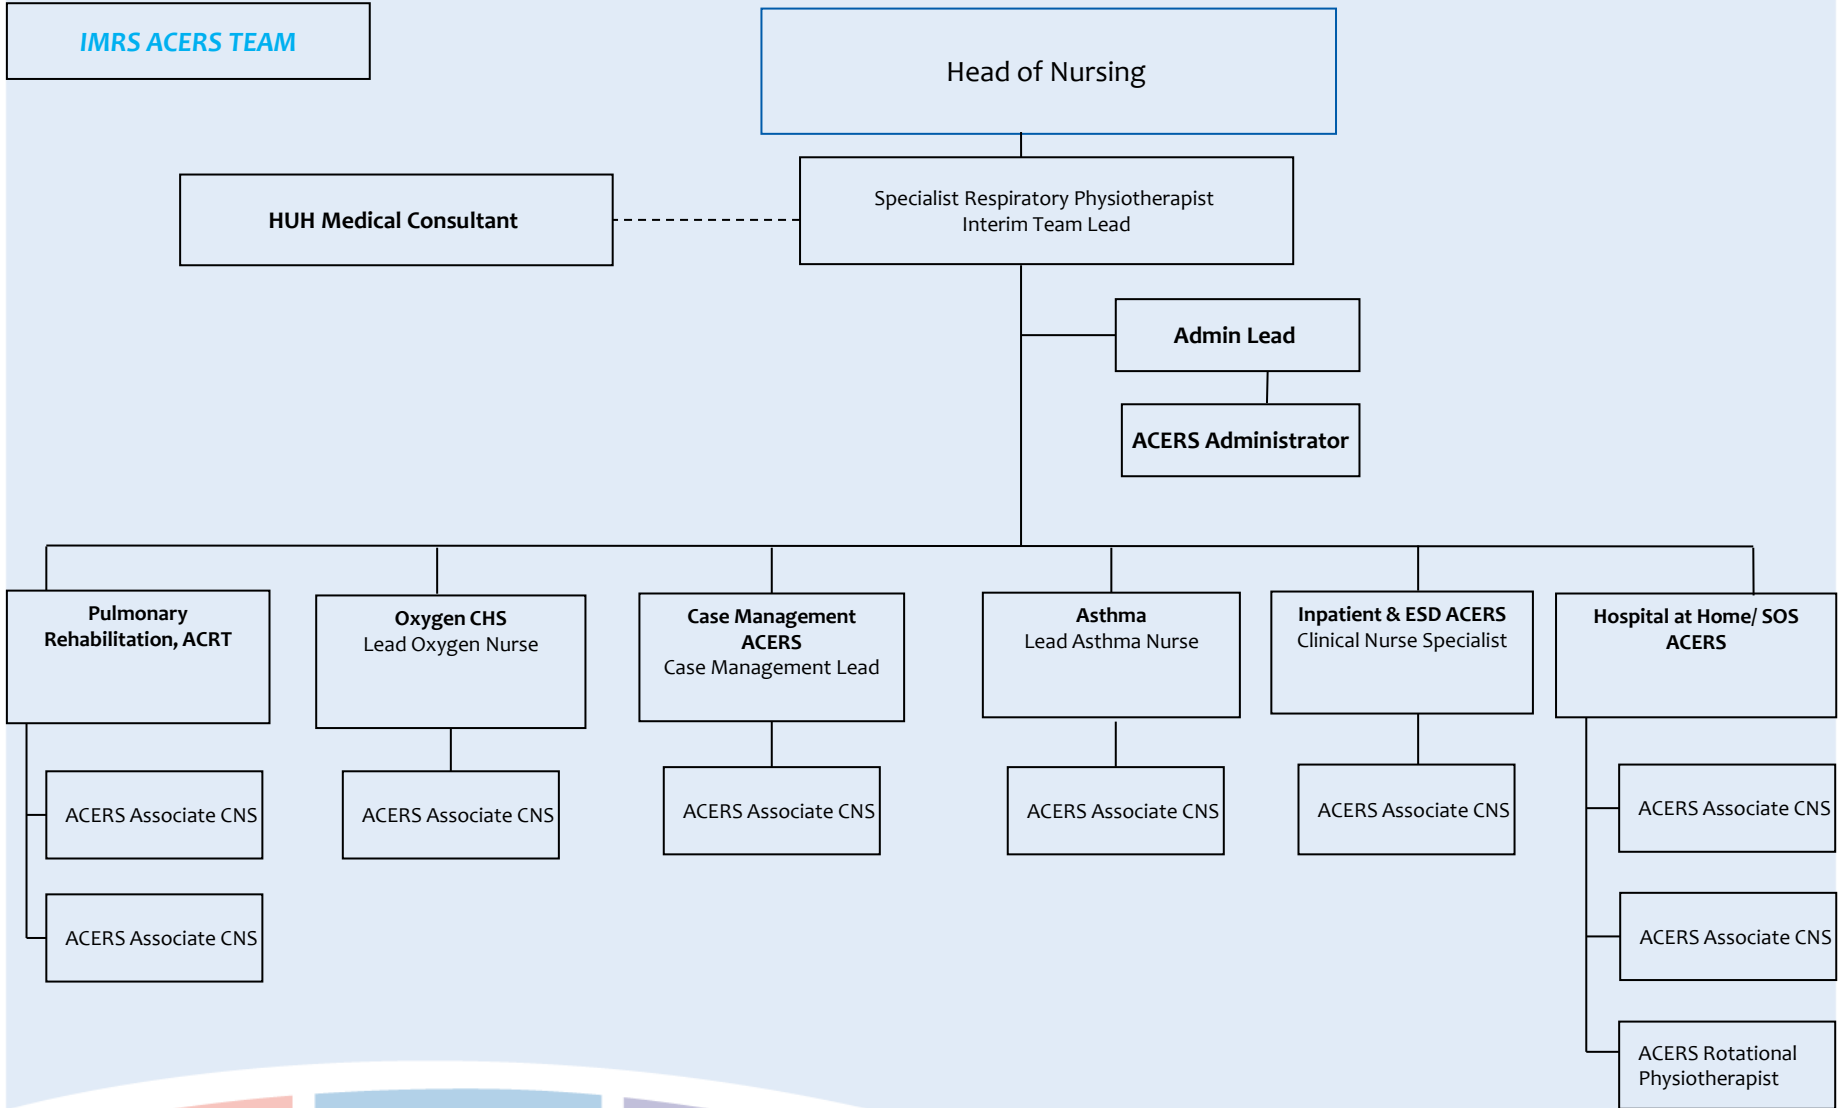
IMRS ACERS TEAM

Head of Nursing

HUH Medical Consultant

Specialist Respiratory Physiotherapist
Interim Team Lead

Admin Lead

ACERS Administrator

Pulmonary Rehabilitation, ACRT

ACERS Associate CNS

ACERS Associate CNS

Oxygen CHS
Lead Oxygen Nurse

ACERS Associate CNS

Case Management ACERS
Case Management Lead

ACERS Associate CNS

Asthma
Lead Asthma Nurse

ACERS Associate CNS

Inpatient & ESD ACERS
Clinical Nurse Specialist

ACERS Associate CNS

Hospital at Home/ SOS ACERS

ACERS Associate CNS

ACERS Associate CNS

ACERS Rotational Physiotherapist